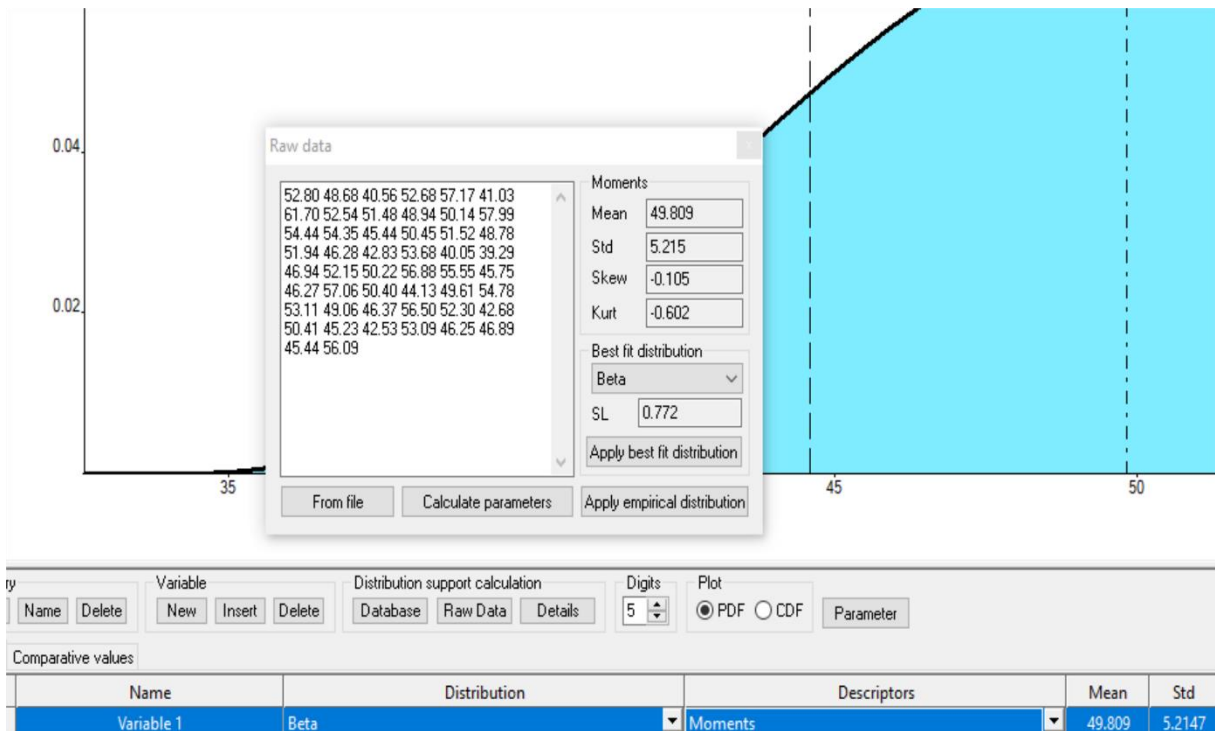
0.04

0.02

35

45

50

Raw data

52.80 48.68 40.56 52.68 57.17 41.03 61.70 52.54 51.48 48.94 50.14 57.99 54.44 54.35 45.44 50.45 51.52 48.78 51.94 46.28 42.83 53.68 40.05 39.29 46.94 52.15 50.22 56.88 55.55 45.75 46.27 57.06 50.40 44.13 49.61 54.78 53.11 49.06 46.37 56.50 52.30 42.68 50.41 45.23 42.53 53.09 46.25 46.89 45.44 56.09

Moments

Mean 49.809

Std 5.215

Skew -0.105

Kurt -0.602

Best fit distribution

Beta

SL 0.772

Apply best fit distribution

From file

Calculate parameters

Apply empirical distribution

ry

Name Delete

Variable

New Insert Delete

Distribution support calculation

Database Raw Data Details

Digits

5

Plot

PDF CDF

Parameter

Comparative values

| Name | Distribution | Descriptors | Mean | Std |
|---|---|---|---|---|
| Variable 1 | Beta | Moments | 49.809 | 5.2147 |